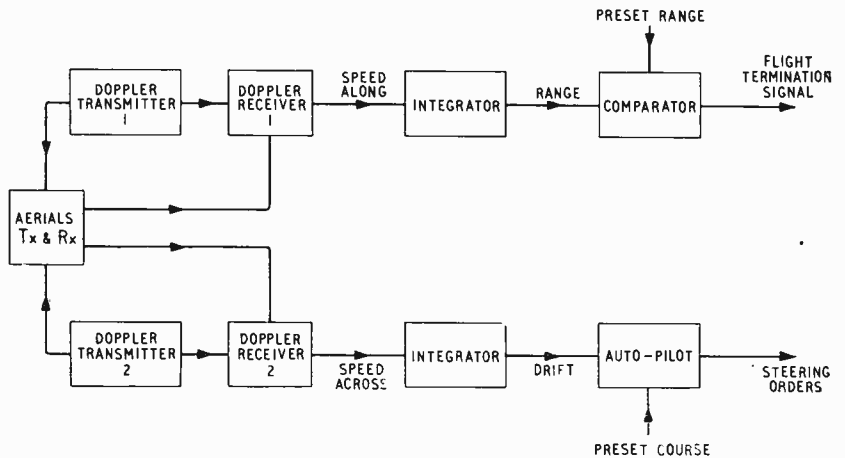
PRESET RANGE

DOPPLER TRANSMITTER 1

DOPPLER RECEIVER 1

SPEED ALONG

INTEGRATOR

RANGE

COMPARATOR

FLIGHT TERMINATION SIGNAL

AERIALS Tx & Rx

DOPPLER TRANSMITTER 2

DOPPLER RECEIVER 2

SPEED ACROSS

INTEGRATOR

DRIFT

AUTO-PILOT

STEERING ORDERS

PRESET COURSE